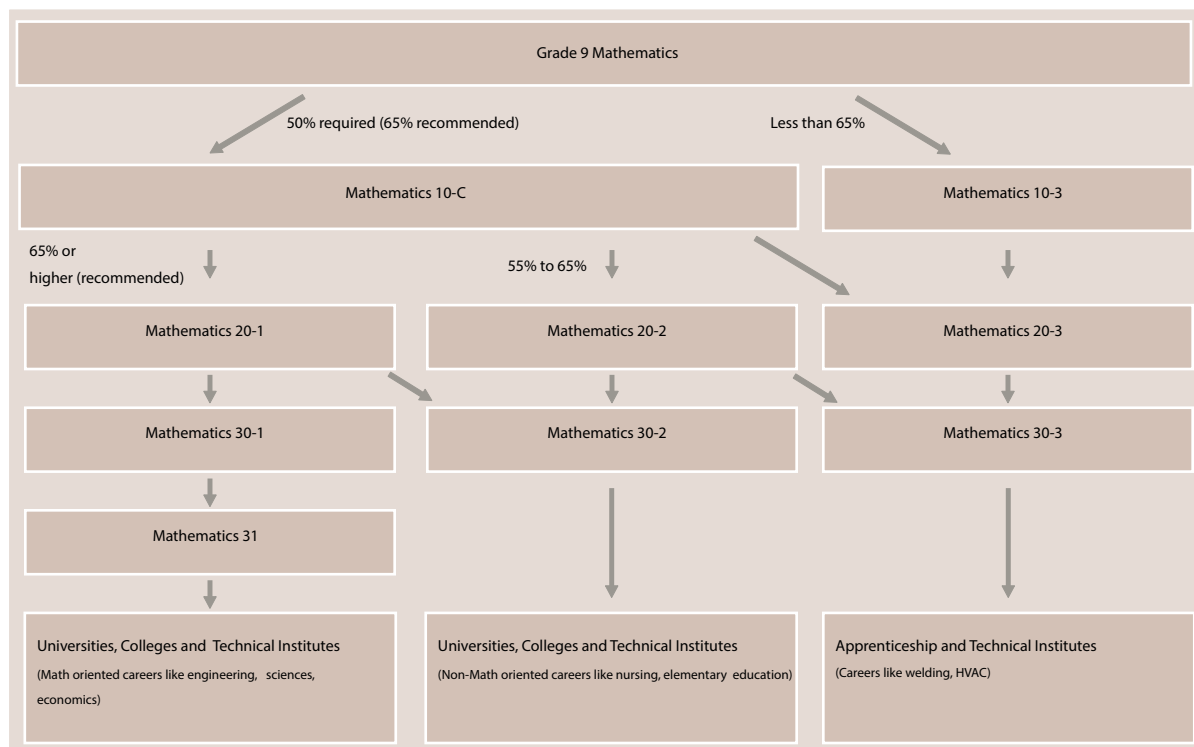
Grade 9 Mathematics

50% required (65% recommended)

Less than 65%

Mathematics 10-C

Mathematics 10-3

65% or higher (recommended)

55% to 65%

Mathematics 20-1

Mathematics 20-2

Mathematics 20-3

Mathematics 30-1

Mathematics 30-2

Mathematics 30-3

Mathematics 31

Universities, Colleges and Technical Institutes
(Math oriented careers like engineering, sciences, economics)

Universities, Colleges and Technical Institutes
(Non-Math oriented careers like nursing, elementary education)

Apprenticeship and Technical Institutes
(Careers like welding, HVAC)